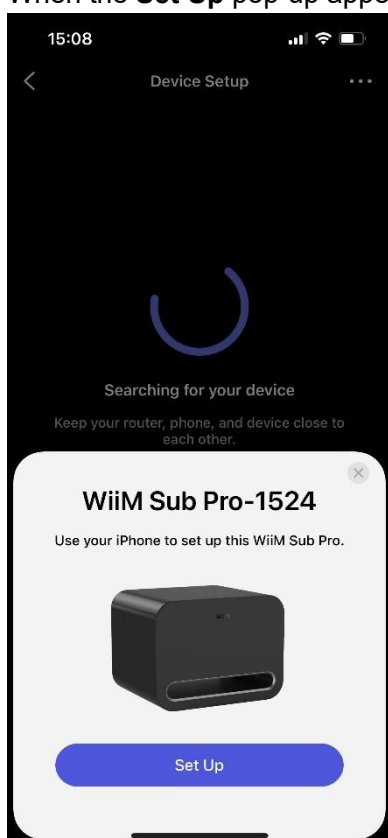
When the **Set Up** pop-up appe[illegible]

15:08

Device Setup

Searching for your device

Keep your router, phone, and device close to each other.

WiiM Sub Pro-1524

Use your iPhone to set up this WiiM Sub Pro.

WiiM

Set Up